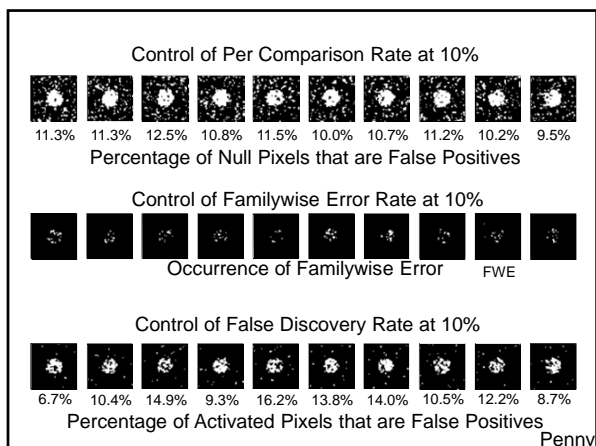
Control of Per Comparison Rate at 10%

11.3% 11.3% 12.5% 10.8% 11.5% 10.0% 10.7% 11.2% 10.2% 9.5%

Percentage of Null Pixels that are False Positives

Control of Familywise Error Rate at 10%

Occurrence of Familywise Error FWE

Control of False Discovery Rate at 10%

6.7% 10.4% 14.9% 9.3% 16.2% 13.8% 14.0% 10.5% 12.2% 8.7%

Percentage of Activated Pixels that are False Positives

Pennyl